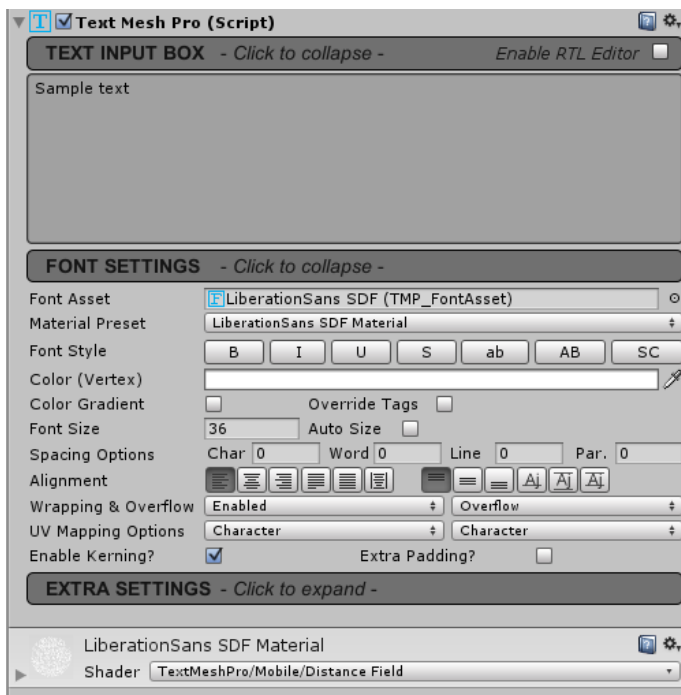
Text Mesh Pro (Script)

TEXT INPUT BOX - Click to collapse - Enable RTL Editor

Sample text

FONT SETTINGS - Click to collapse -

Font Asset LiberationSans SDF (TMP_FontAsset)
Material Preset LiberationSans SDF Material
Font Style B I U S ab AB SC
Color (Vertex)
Color Gradient Override Tags
Font Size 36 Auto Size
Spacing Options Char 0 Word 0 Line 0 Par. 0
Alignment
Wrapping & Overflow Enabled Overflow
UV Mapping Options Character Character
Enable Kerning? Extra Padding?

EXTRA SETTINGS - Click to expand -

LiberationSans SDF Material
Shader TextMeshPro/Mobile/Distance Field